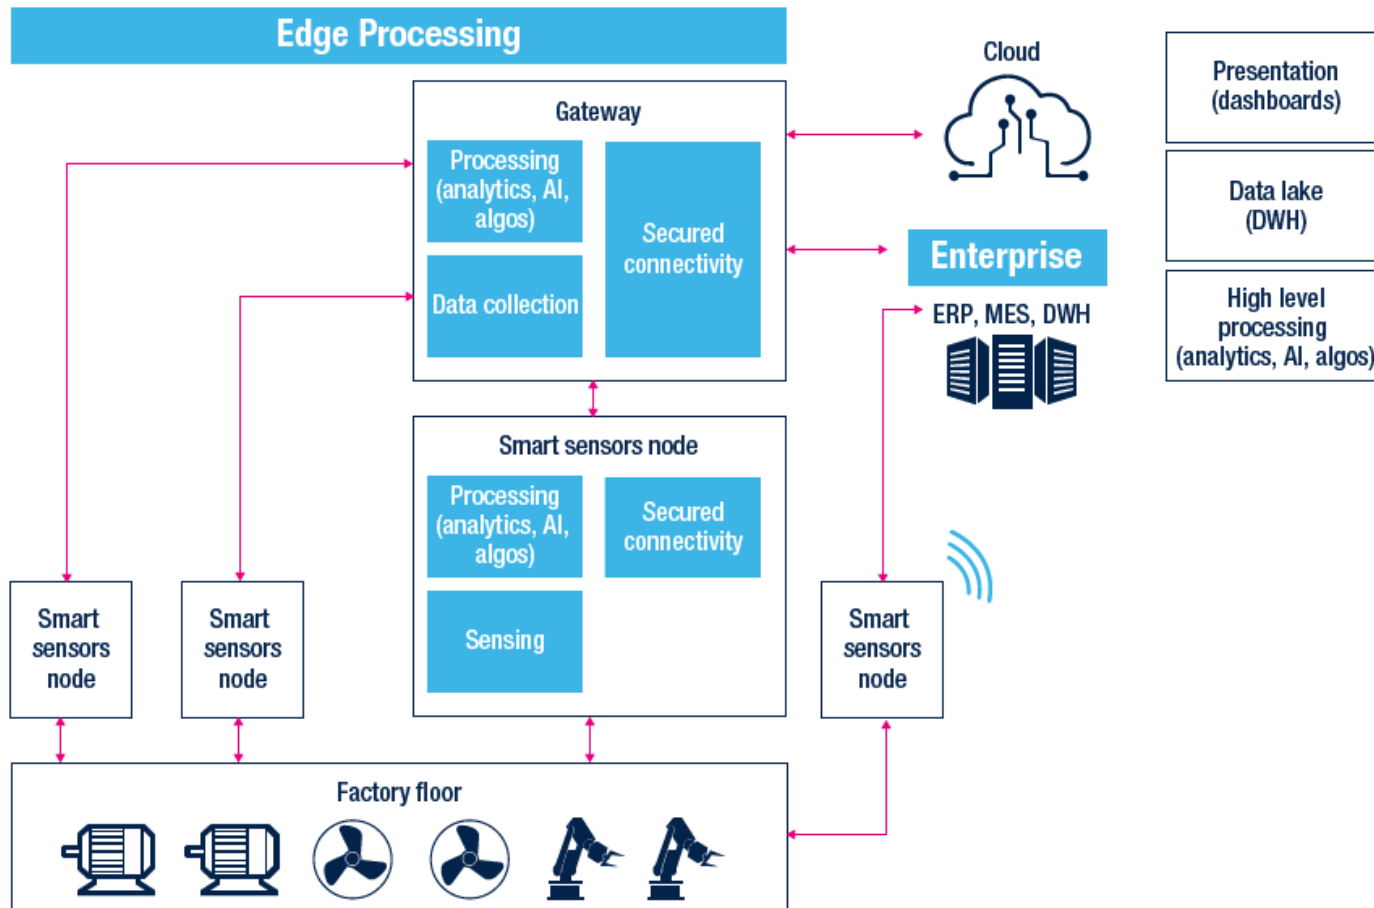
Edge Processing

Gateway

Processing (analytics, AI, algos)

Data collection

Secured connectivity

Cloud

Enterprise

ERP, MES, DWH

Presentation (dashboards)

Data lake (DWH)

High level processing (analytics, AI, algos)

Smart sensors node

Processing (analytics, AI, algos)

Secured connectivity

Sensing

Smart sensors node

Smart sensors node

Smart sensors node

Factory floor